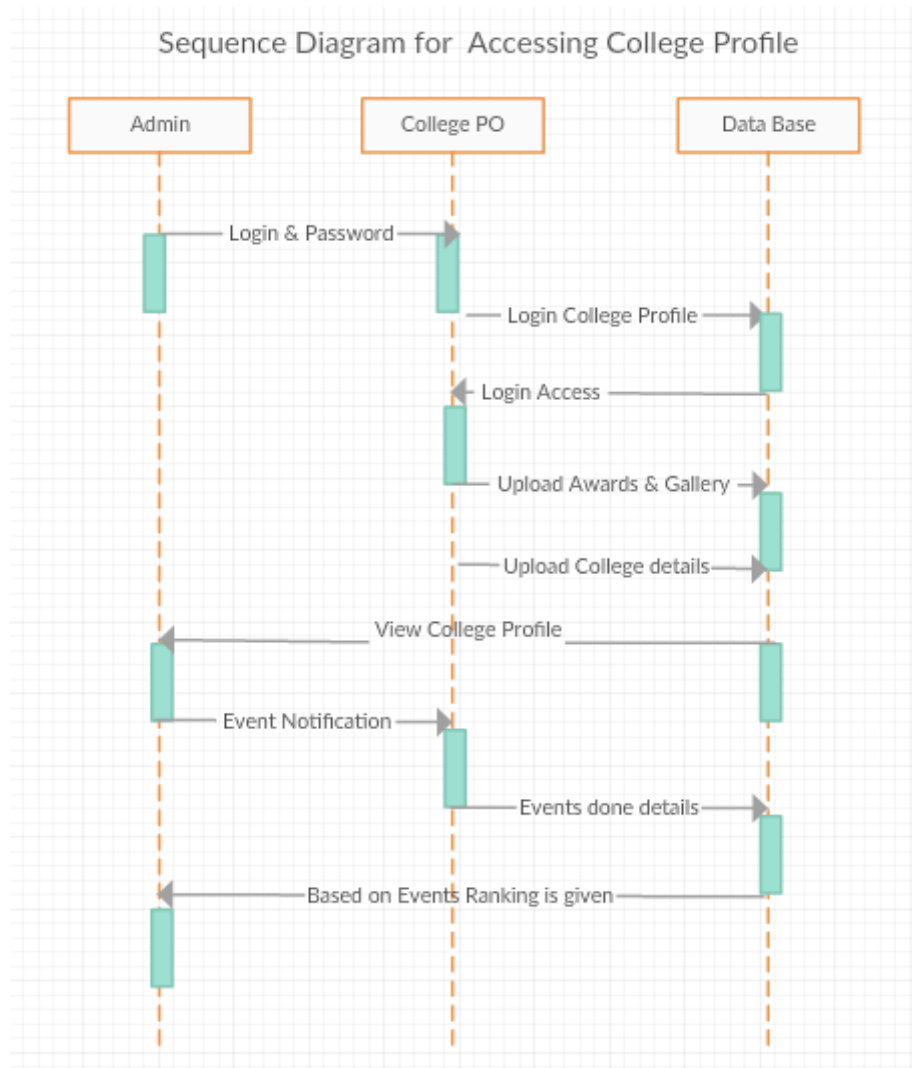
Sequence Diagram for Accessing College Profile

Admin

College PO

Data Base

Login & Password

Login College Profile

Login Access

Upload Awards & Gallery

Upload College details

View College Profile

Event Notification

Events done details

Based on Events Ranking is given